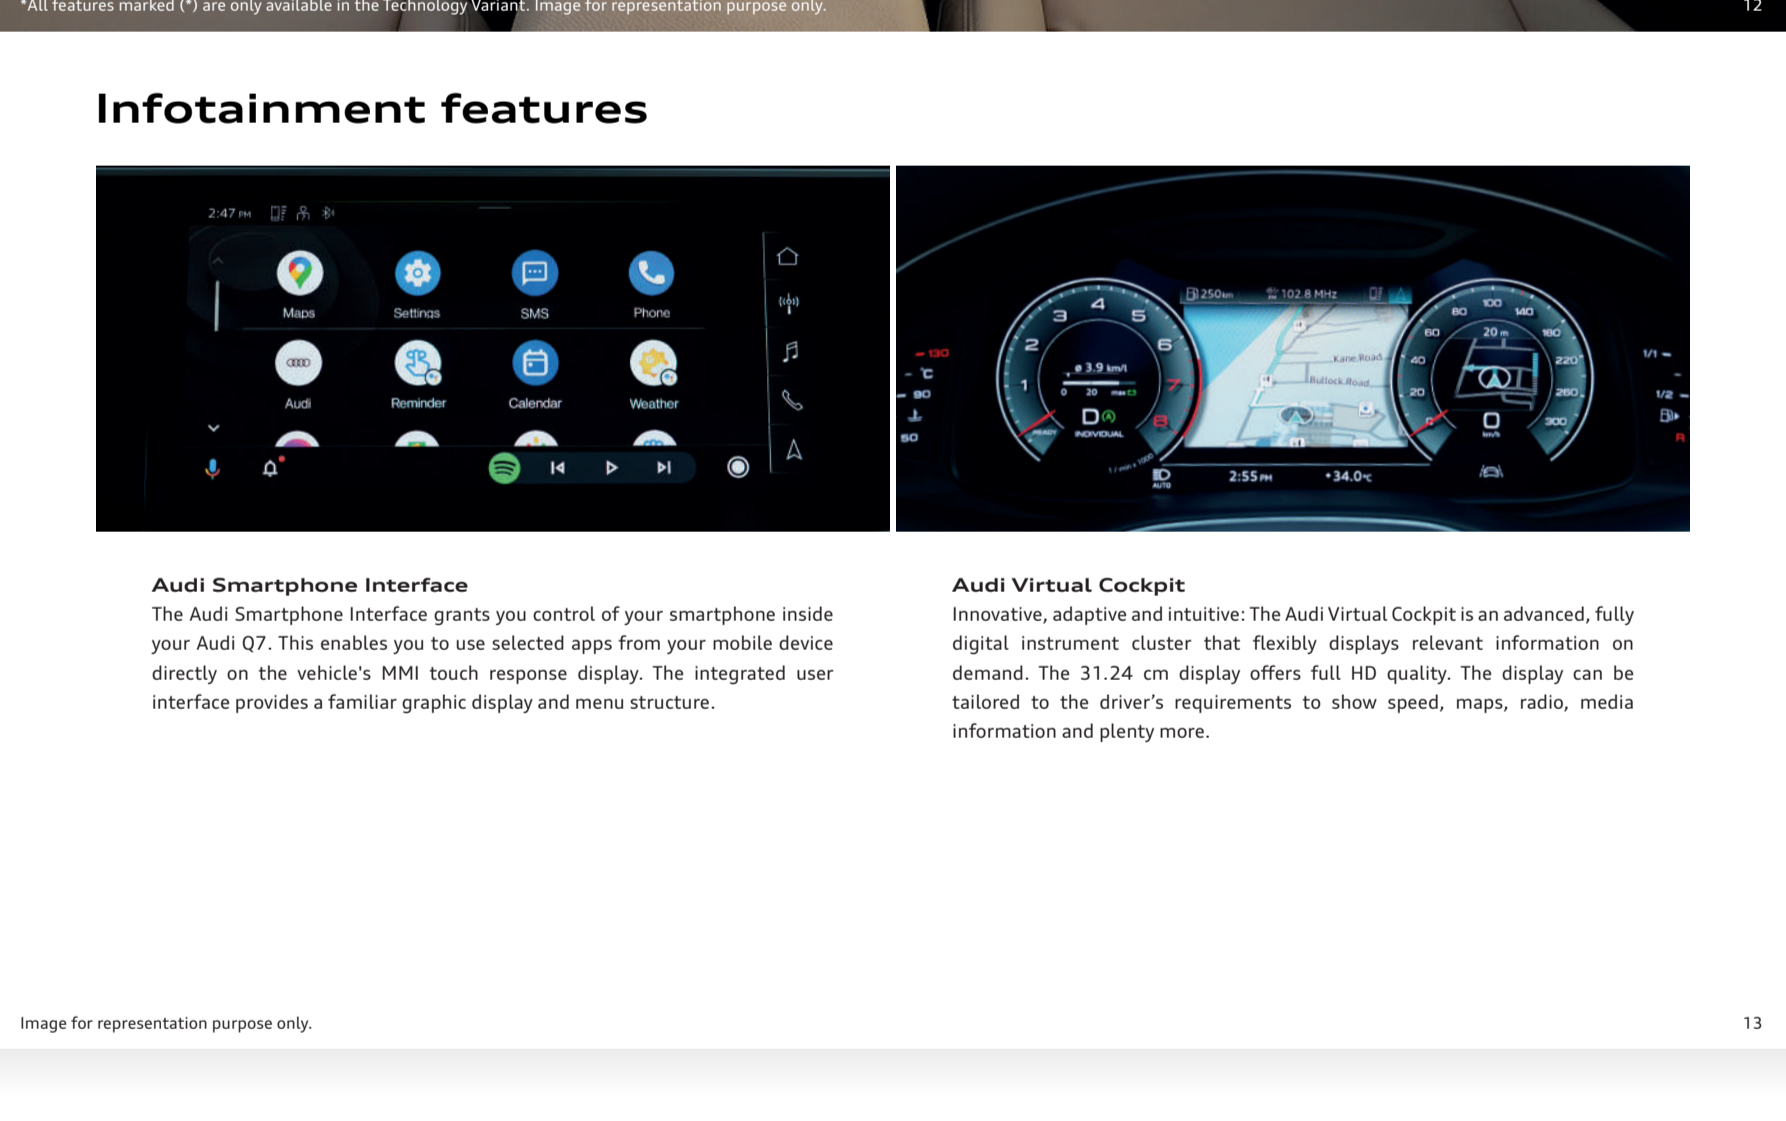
*All features marked (*) are only available in the Technology Variant. Image for representation purpose only.

12

Infotainment features

2:47 PM

Maps

Settings

SMS

Phone

Audi

Reminder

Calendar

Weather

250km

102.8 MHz

4 5 3 2 1 6 7 8

ø 3.9 km/l

0 20

D

INDIVIDUAL

READY

Kane Road

Bullock Road

100 80 140 60 160 40 20 220 260 300

20 m

0

km/h

130

°C

90

50

1/1

1/2

R

2:55 PM

+34.0°C

AUTO

Audi Smartphone Interface

The Audi Smartphone Interface grants you control of your smartphone inside your Audi Q7. This enables you to use selected apps from your mobile device directly on the vehicle's MMI touch response display. The integrated user interface provides a familiar graphic display and menu structure.

Audi Virtual Cockpit

Innovative, adaptive and intuitive: The Audi Virtual Cockpit is an advanced, fully digital instrument cluster that flexibly displays relevant information on demand. The 31.24 cm display offers full HD quality. The display can be tailored to the driver’s requirements to show speed, maps, radio, media information and plenty more.

Image for representation purpose only.

13